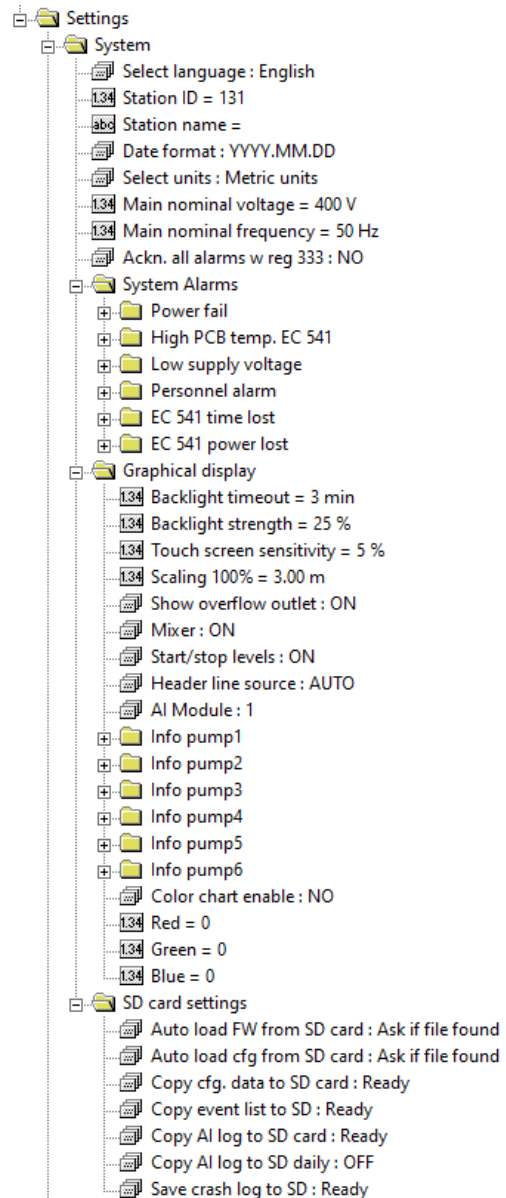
Settings
System
Select language : English
1.34 Station ID = 131
abc Station name =
Date format : YYYY.MM.DD
Select units : Metric units
1.34 Main nominal voltage = 400 V
1.34 Main nominal frequency = 50 Hz
Ackn. all alarms w reg 333 : NO
System Alarms
Power fail
High PCB temp. EC 541
Low supply voltage
Personnel alarm
EC 541 time lost
EC 541 power lost
Graphical display
1.34 Backlight timeout = 3 min
1.34 Backlight strength = 25 %
1.34 Touch screen sensitivity = 5 %
1.34 Scaling 100% = 3.00 m
Show overflow outlet : ON
Mixer : ON
Start/stop levels : ON
Header line source : AUTO
AI Module : 1
Info pump1
Info pump2
Info pump3
Info pump4
Info pump5
Info pump6
Color chart enable : NO
1.34 Red = 0
1.34 Green = 0
1.34 Blue = 0
SD card settings
Auto load FW from SD card : Ask if file found
Auto load cfg from SD card : Ask if file found
Copy cfg. data to SD card : Ready
Copy event list to SD : Ready
Copy AI log to SD card : Ready
Copy AI log to SD daily : OFF
Save crash log to SD : Ready